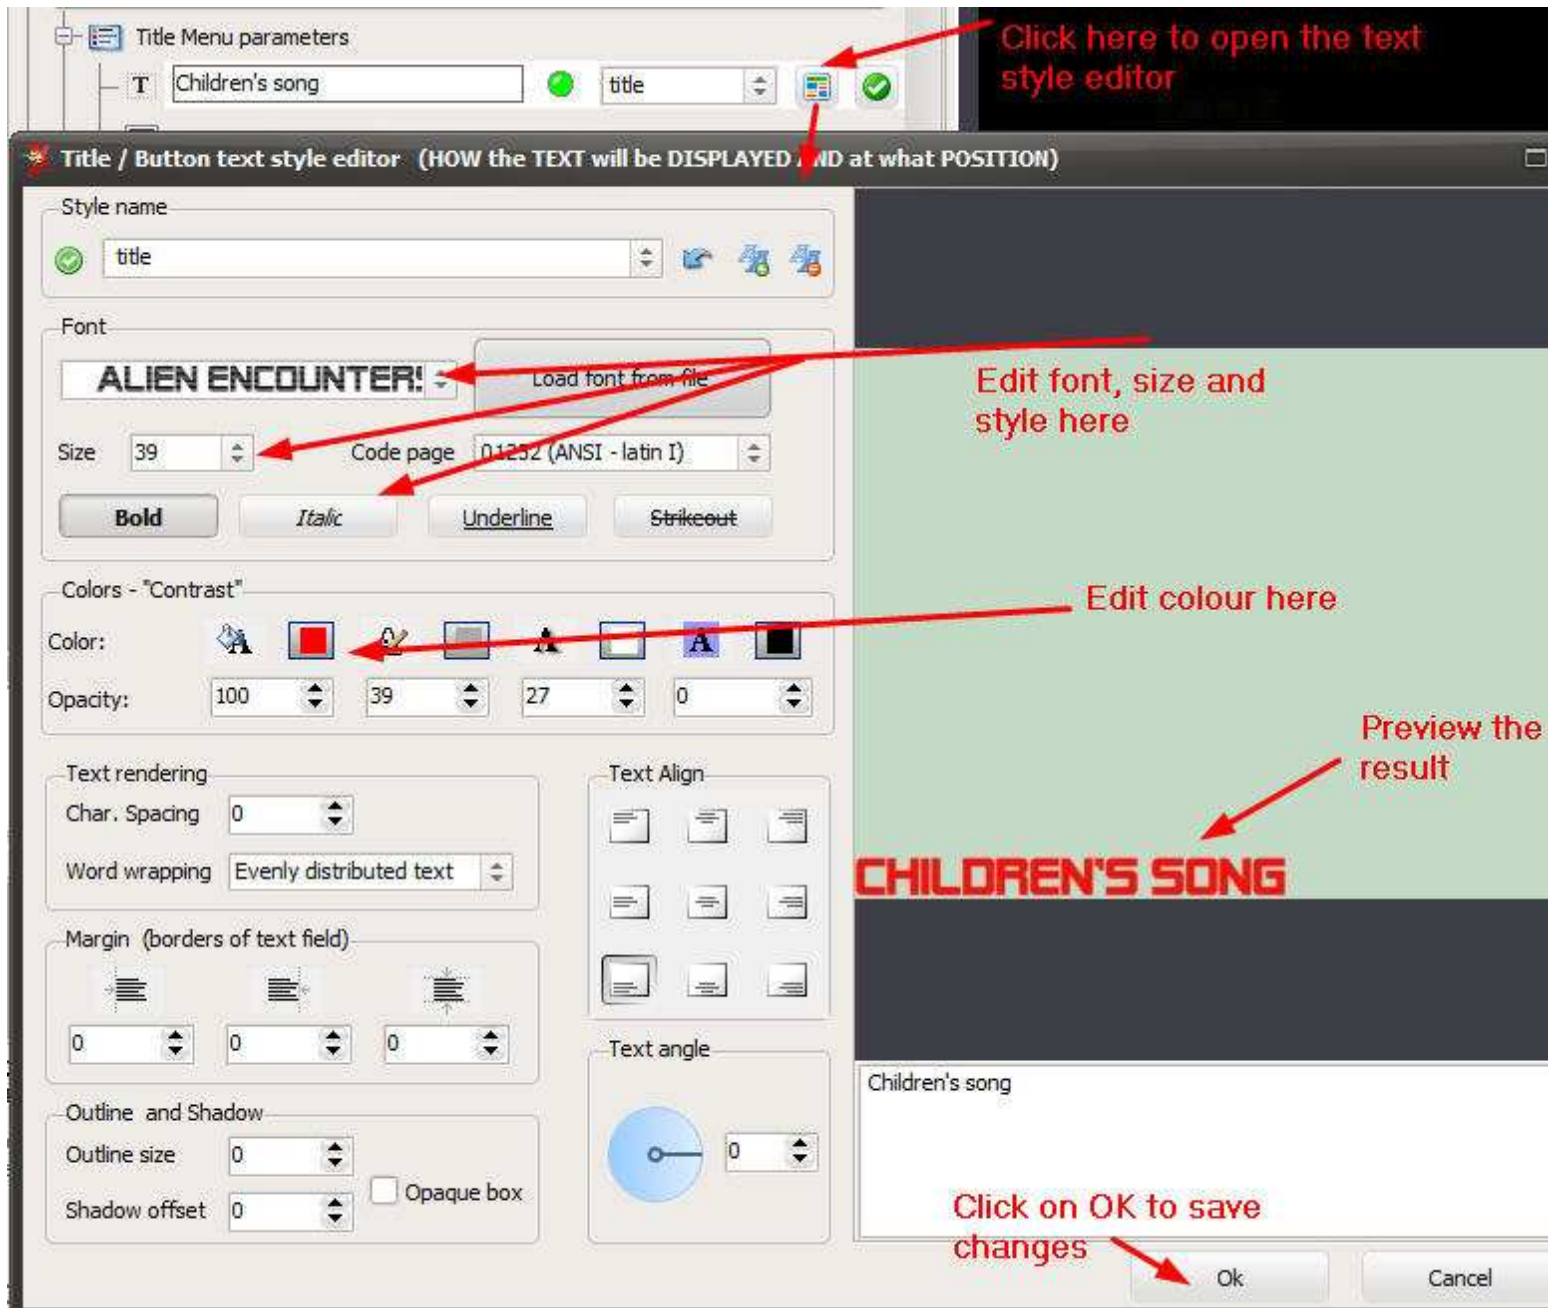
Title Menu parameters

T Children's song title

Click here to open the text style editor

Title / Button text style editor (HOW the TEXT will be DISPLAYED AND at what POSITION)

Style name

title

Font

ALIEN ENCOUNTERS

Load font from file

Size 39 Code page 01252 (ANSI - latin I)

Bold Italic Underline Strikeout

Edit font, size and style here

Colors - "Contrast"

Color:

Opacity: 100 39 27 0

Edit colour here

Text rendering

Char. Spacing 0

Word wrapping Evenly distributed text

Text Align

Margin (borders of text field)

0 0 0

Outline and Shadow

Outline size 0

Shadow offset 0

Opaque box

Text angle

0

Preview the result

CHILDREN'S SONG

Children's song

Click on OK to save changes

Ok

Cancel